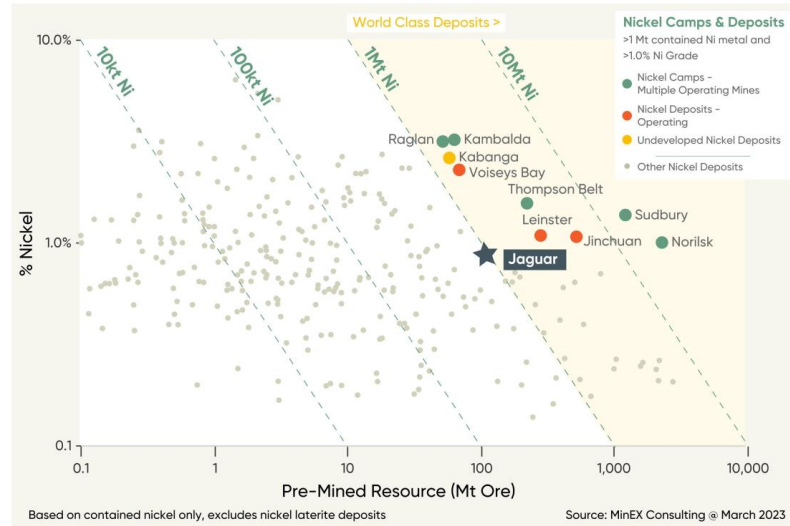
World Class Deposits >

Nickel Camps & Deposits
>1 Mt contained Ni metal and >1.0% Ni Grade
Nickel Camps - Multiple Operating Mines
Nickel Deposits - Operating
Undeveloped Nickel Deposits
Other Nickel Deposits

10kt Ni
100kt Ni
1Mt Ni
10Mt Ni

Raglan
Kambalda
Kabanga
Voiseys Bay
Thompson Belt
Sudbury
Leinster
Jinchuan
Norilsk
Jaguar

10.0%
1.0%
0.1
% Nickel

0.1
1
10
100
1,000
10,000
Pre-Mined Resource (Mt Ore)

Based on contained nickel only, excludes nickel laterite deposits

Source: MinEX Consulting @ March 2023